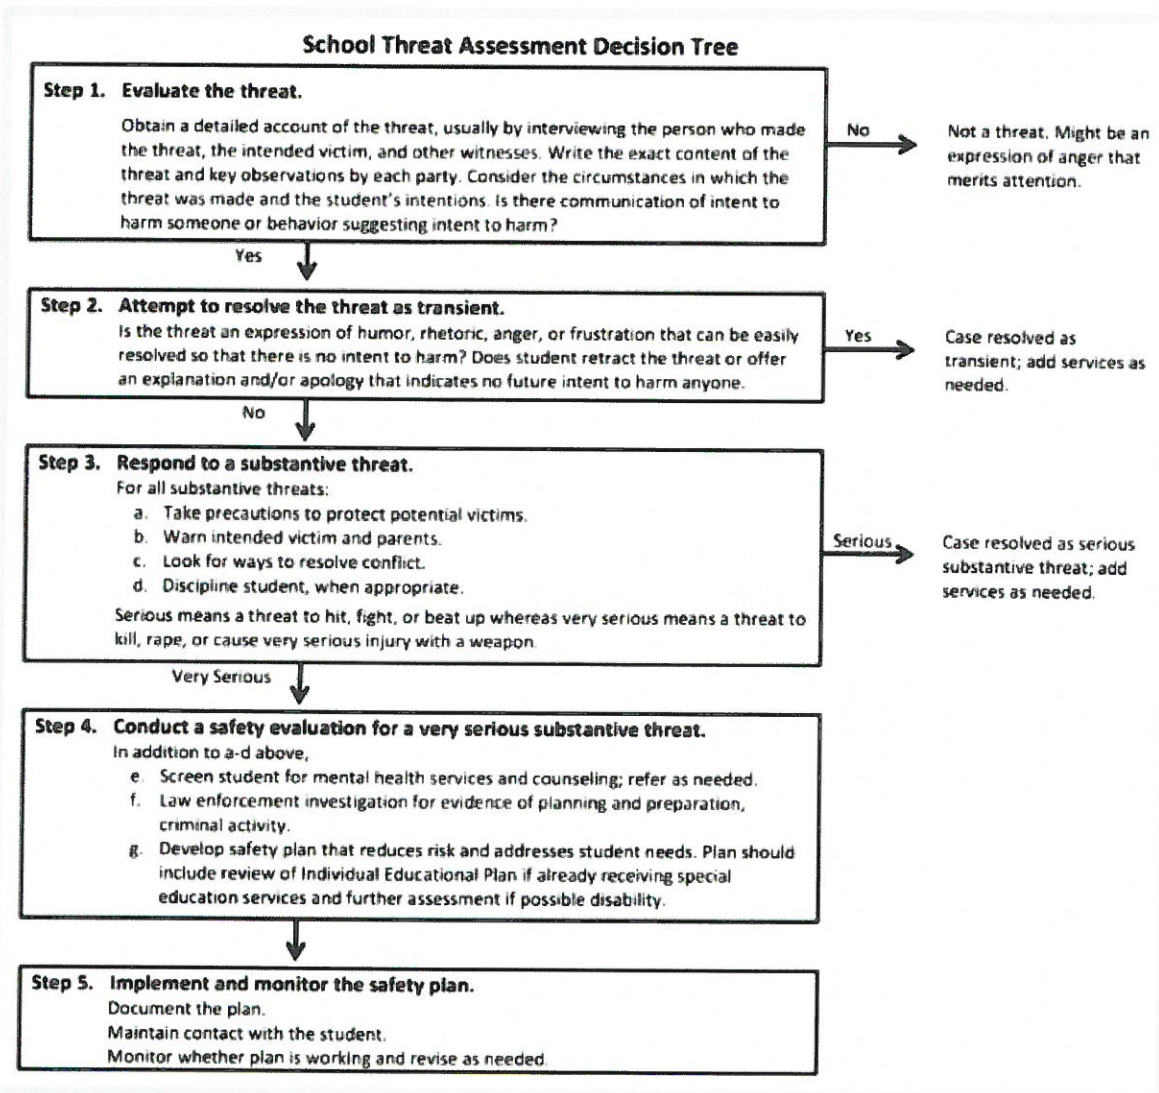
School Threat Assessment Decision Tree

Step 1. Evaluate the threat.

Obtain a detailed account of the threat, usually by interviewing the person who made the threat, the intended victim, and other witnesses. Write the exact content of the threat and key observations by each party. Consider the circumstances in which the threat was made and the student's intentions. Is there communication of intent to harm someone or behavior suggesting intent to harm?

No

Not a threat. Might be an expression of anger that merits attention.

Yes

Step 2. Attempt to resolve the threat as transient.
Is the threat an expression of humor, rhetoric, anger, or frustration that can be easily resolved so that there is no intent to harm? Does student retract the threat or offer an explanation and/or apology that indicates no future intent to harm anyone.

Yes

Case resolved as transient; add services as needed.

No

Step 3. Respond to a substantive threat.
For all substantive threats:
a. Take precautions to protect potential victims.
b. Warn intended victim and parents.
c. Look for ways to resolve conflict.
d. Discipline student, when appropriate.
Serious means a threat to hit, fight, or beat up whereas very serious means a threat to kill, rape, or cause very serious injury with a weapon.

Serious

Case resolved as serious substantive threat; add services as needed.

Very Serious

Step 4. Conduct a safety evaluation for a very serious substantive threat.
In addition to a-d above,
e. Screen student for mental health services and counseling; refer as needed.
f. Law enforcement investigation for evidence of planning and preparation, criminal activity.
g. Develop safety plan that reduces risk and addresses student needs. Plan should include review of Individual Educational Plan if already receiving special education services and further assessment if possible disability.

Step 5. Implement and monitor the safety plan.
Document the plan.
Maintain contact with the student.
Monitor whether plan is working and revise as needed.